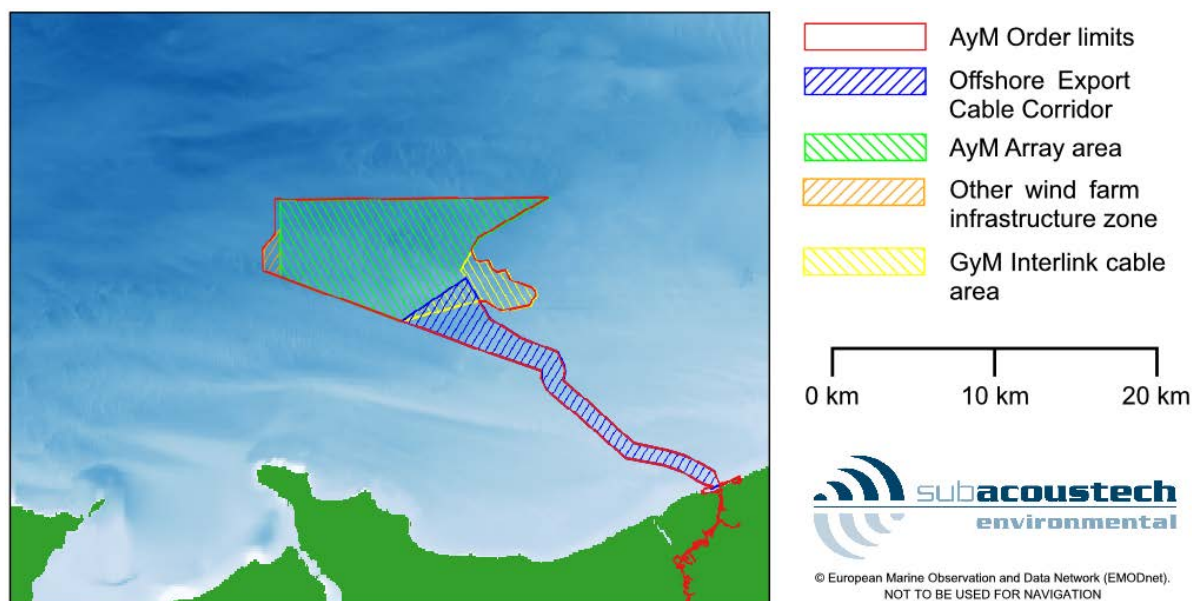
AyM Order limits

Offshore Export Cable Corridor

AyM Array area

Other wind farm infrastructure zone

GyM Interlink cable area

0 km 10 km 20 km

subacoustech environmental

© European Marine Observation and Data Network (EMODnet). NOT TO BE USED FOR NAVIGATION